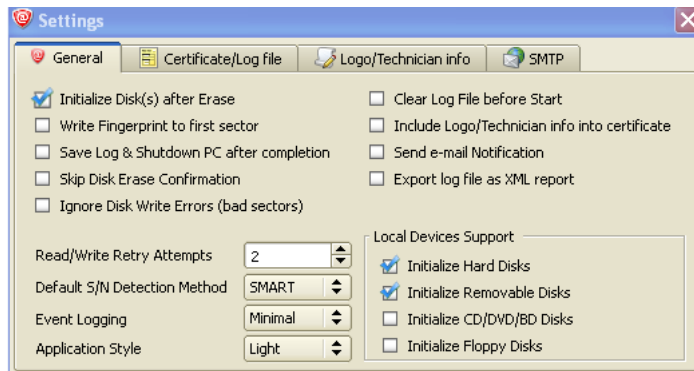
Settings

General | Certificate/Log file | Logo/Technician info | SMTP

Initialize Disk(s) after Erase
Write Fingerprint to first sector
Save Log & Shutdown PC after completion
Skip Disk Erase Confirmation
Ignore Disk Write Errors (bad sectors)

Clear Log File before Start
Include Logo/Technician info into certificate
Send e-mail Notification
Export log file as XML report

Read/Write Retry Attempts 2
Default S/N Detection Method SMART
Event Logging Minimal
Application Style Light

Local Devices Support
Initialize Hard Disks
Initialize Removable Disks
Initialize CD/DVD/BD Disks
Initialize Floppy Disks